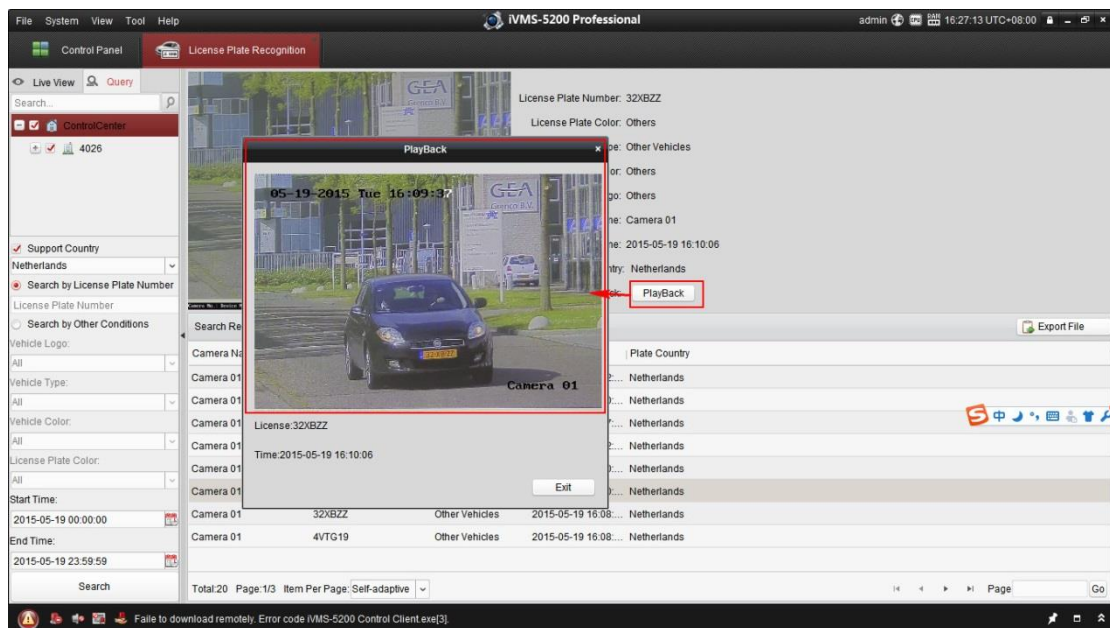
File System View Tool Help

iVMS-5200 Professional

admin 16:27:13 UTC+08:00

Control Panel

License Plate Recognition

Live View Query

Search...

ControlCenter

4026

Support Country

Netherlands

Search by License Plate Number

License Plate Number

Search by Other Conditions

Vehicle Logo:

All

Vehicle Type:

All

Vehicle Color:

All

License Plate Color:

All

Start Time:

2015-05-19 00:00:00

End Time:

2015-05-19 23:59:59

Search

GEA

License Plate Number: 32XBZZ

License Plate Color: Others

pe: Other Vehicles

or: Others

go: Others

ne: Camera 01

ne: 2015-05-19 16:10:06

ntry: Netherlands

PlayBack

PlayBack

05-19-2015 Tue 16:09:37

GEA

Camera 01

License:32XBZZ

Time:2015-05-19 16:10:06

Exit

Search Re

Export File

| Camera Na | | | | Plate Country |
|---|---|---|---|---|
| Camera 01 | | | | Netherlands |
| Camera 01 | | | | Netherlands |
| Camera 01 | | | | Netherlands |
| Camera 01 | | | | Netherlands |
| Camera 01 | | | | Netherlands |
| Camera 01 | | | | Netherlands |
| Camera 01 | 32XBZZ | Other Vehicles | 2015-05-19 16:08:... | Netherlands |
| Camera 01 | 4VTG19 | Other Vehicles | 2015-05-19 16:08:... | Netherlands |

Total:20 Page:1/3 Item Per Page: Self-adaptive

Page Go

Faile to download remotely. Error code iVMS-5200 Control Client.exe[3].